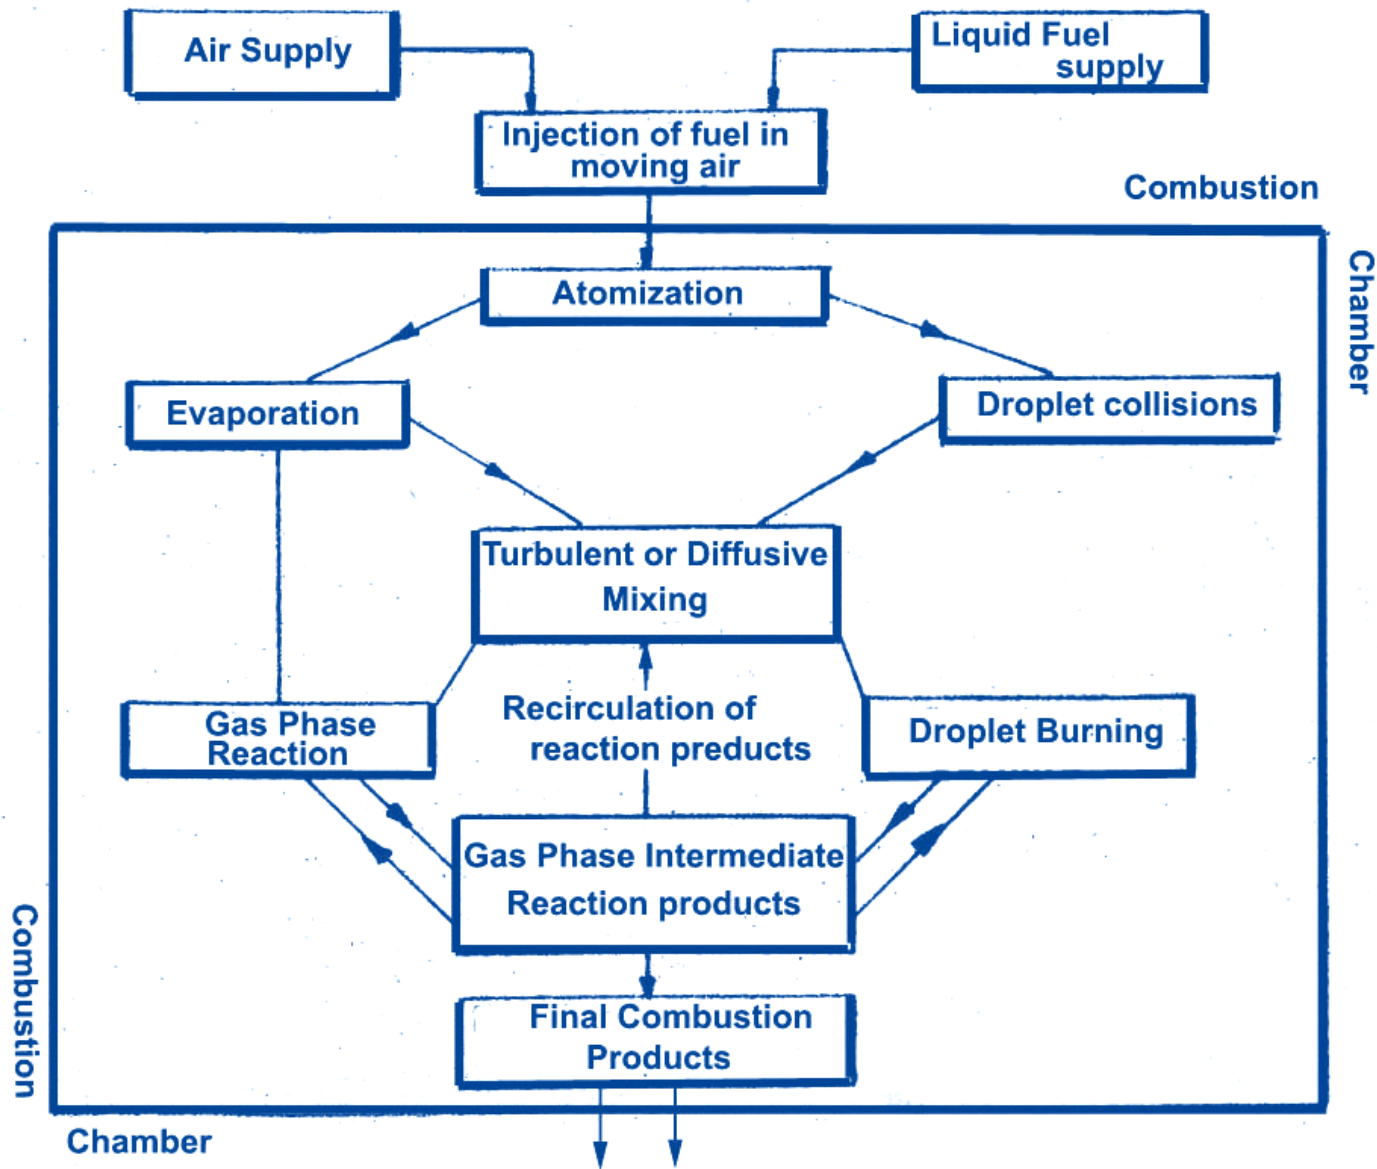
Air Supply

Liquid Fuel supply

Injection of fuel in moving air

Combustion

Chamber

Atomization

Evaporation

Droplet collisions

Turbulent or Diffusive Mixing

Gas Phase Reaction

Recirculation of reaction products

Droplet Burning

Gas Phase Intermediate Reaction products

Final Combustion Products

Combustion

Chamber